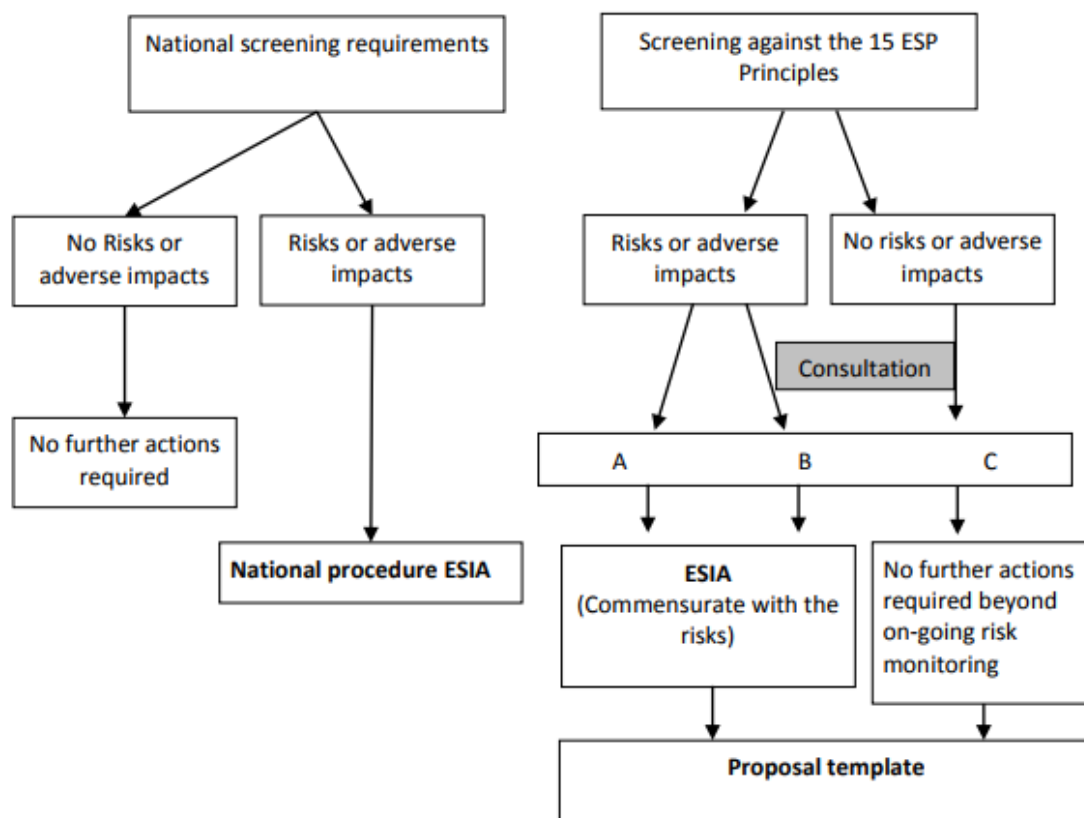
National screening requirements

No Risks or adverse impacts

Risks or adverse impacts

No further actions required

National procedure ESIA

Screening against the 15 ESP Principles

Risks or adverse impacts

No risks or adverse impacts

Consultation

A

B

C

ESIA (Commensurate with the risks)

No further actions required beyond on-going risk monitoring

Proposal template